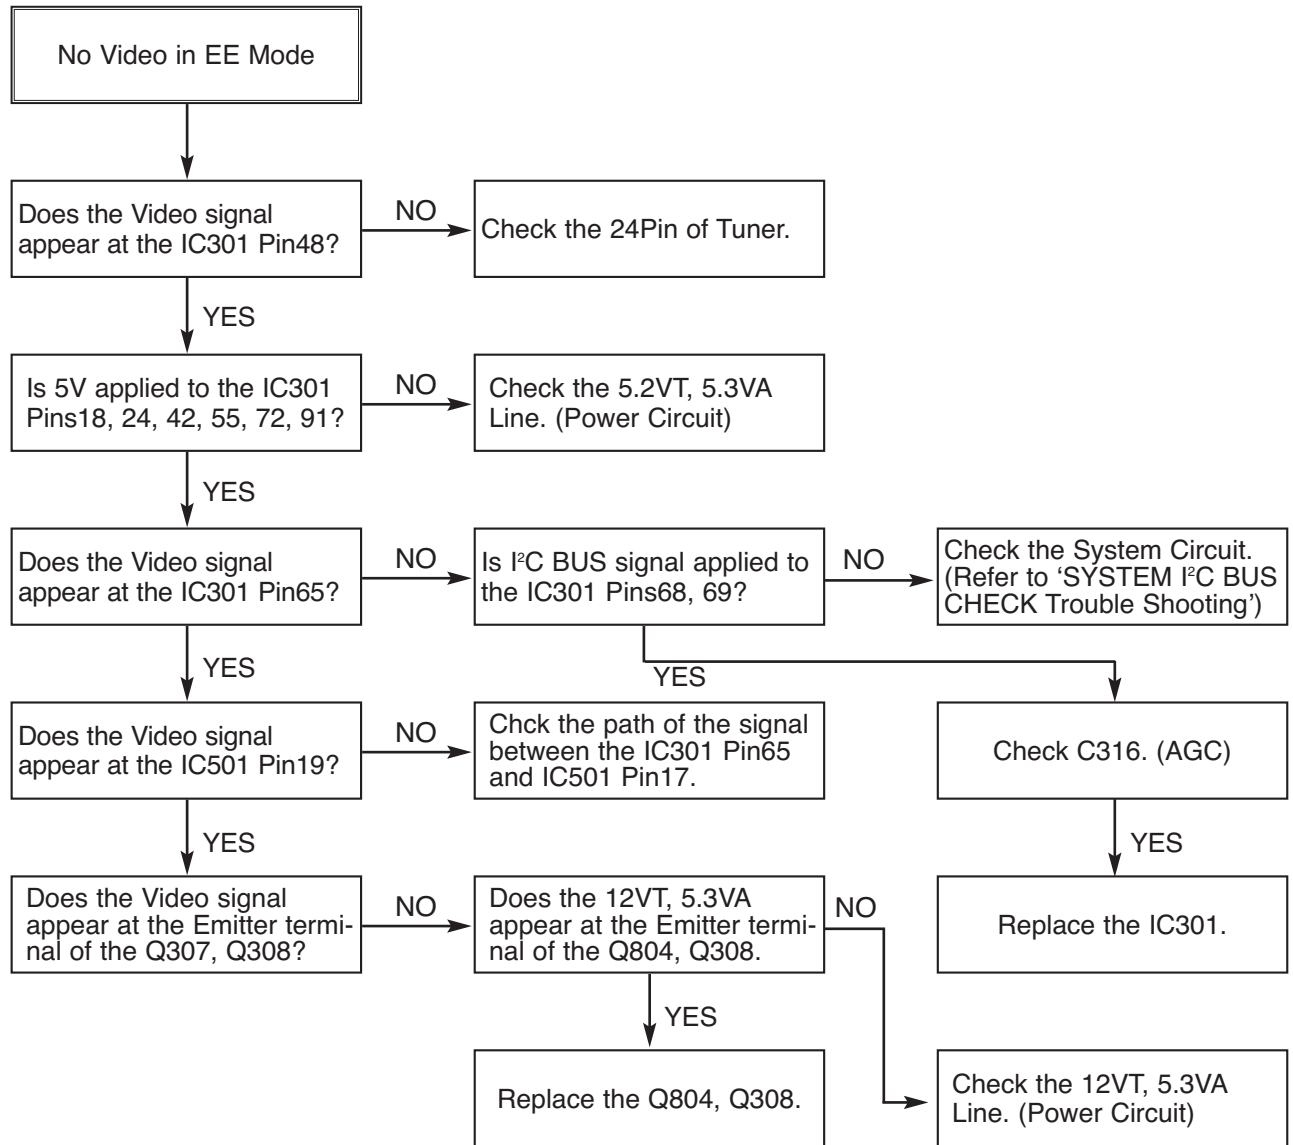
No Video in EE Mode

Does the Video signal appear at the IC301 Pin48?

NO

Check the 24Pin of Tuner.

YES

Is 5V applied to the IC301 Pins18, 24, 42, 55, 72, 91?

NO

Check the 5.2VT, 5.3VA Line. (Power Circuit)

YES

Does the Video signal appear at the IC301 Pin65?

NO

Is I$^2$C BUS signal applied to the IC301 Pins68, 69?

NO

Check the System Circuit. (Refer to 'SYSTEM I$^2$C BUS CHECK Trouble Shooting')

YES

YES

Does the Video signal appear at the IC501 Pin19?

NO

Chck the path of the signal between the IC301 Pin65 and IC501 Pin17.

Check C316. (AGC)

YES

YES

Does the Video signal appear at the Emitter terminal of the Q307, Q308?

NO

Does the 12VT, 5.3VA appear at the Emitter terminal of the Q804, Q308.

NO

Replace the IC301.

YES

Replace the Q804, Q308.

Check the 12VT, 5.3VA Line. (Power Circuit)